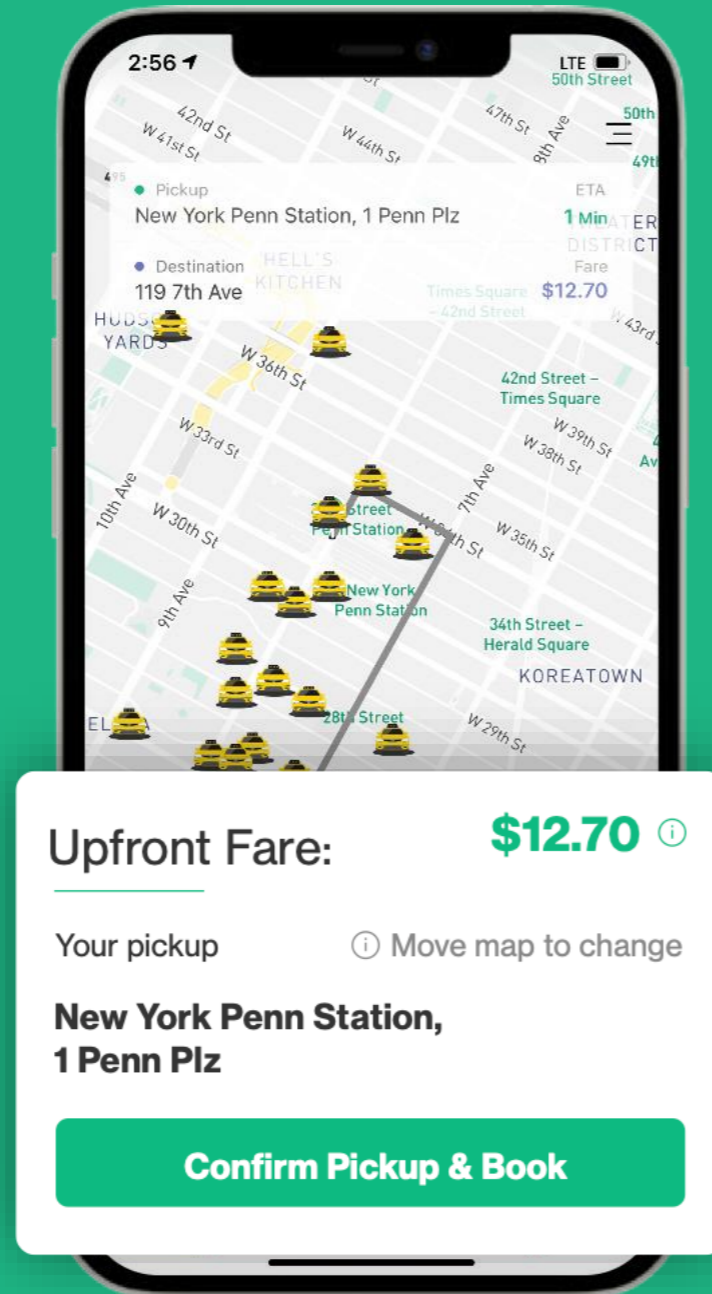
2:56
LTE
50th Street
42nd St
W 41st St
W 44th St
47th St
9th Ave
50th
49th

Pickup
New York Penn Station, 1 Penn Plz
ETA
1 Min
Destination
119 7th Ave
Fare
$12.70
HELL'S KITCHEN
THEATER DISTRICT
Times Square – 42nd Street
HUDSON YARDS
W 43rd
W 36th St
42nd Street – Times Square
W 33rd St
W 39th St
W 38th St
7th Ave
10th Ave
W 30th St
Street Penn Station
W 34th St
W 35th St
New York Penn Station
9th Ave
34th Street – Herald Square
KOREATOWN
28th Street
W 29th St

Upfront Fare:
$12.70
Your pickup
Move map to change
New York Penn Station, 1 Penn Plz
Confirm Pickup & Book